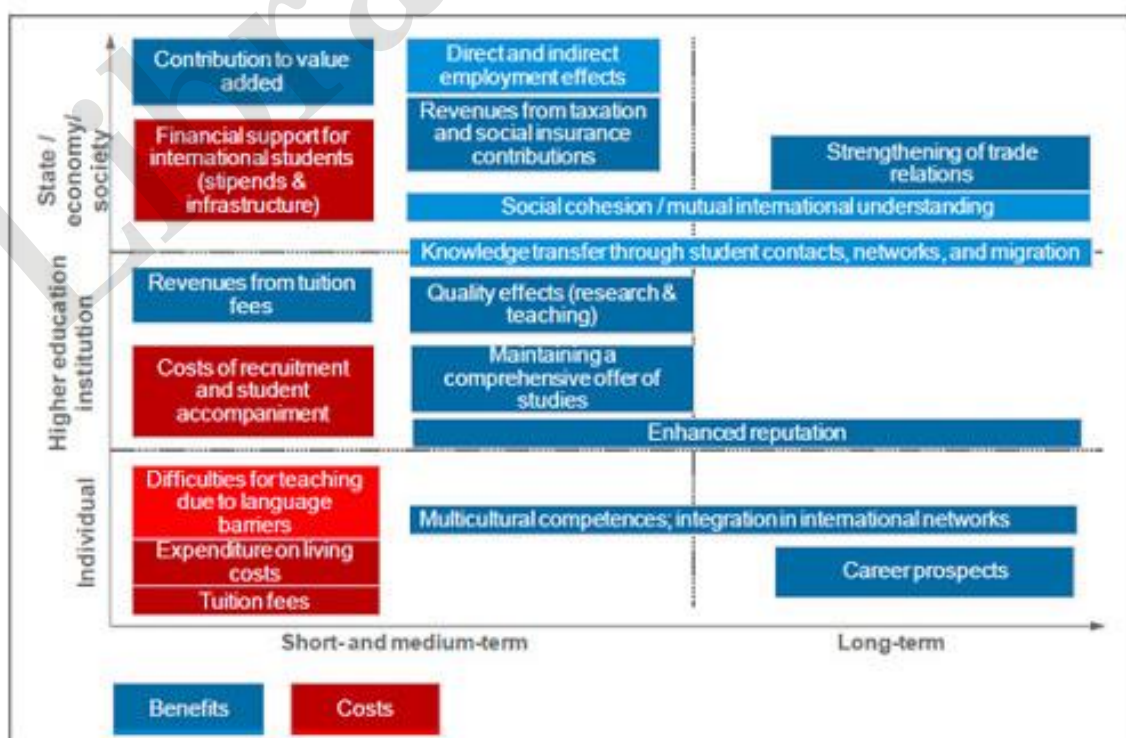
State / economy/ society

Contribution to value added

Financial support for international students (stipends & infrastructure)

Direct and indirect employment effects

Revenues from taxation and social insurance contributions

Strengthening of trade relations

Social cohesion / mutual international understanding

Knowledge transfer through student contacts, networks, and migration

Higher education institution

Revenues from tuition fees

Costs of recruitment and student accompaniment

Quality effects (research & teaching)

Maintaining a comprehensive offer of studies

Enhanced reputation

Individual

Difficulties for teaching due to language barriers

Expenditure on living costs

Tuition fees

Multicultural competences; integration in international networks

Career prospects

Short- and medium-term

Long-term

Benefits

Costs